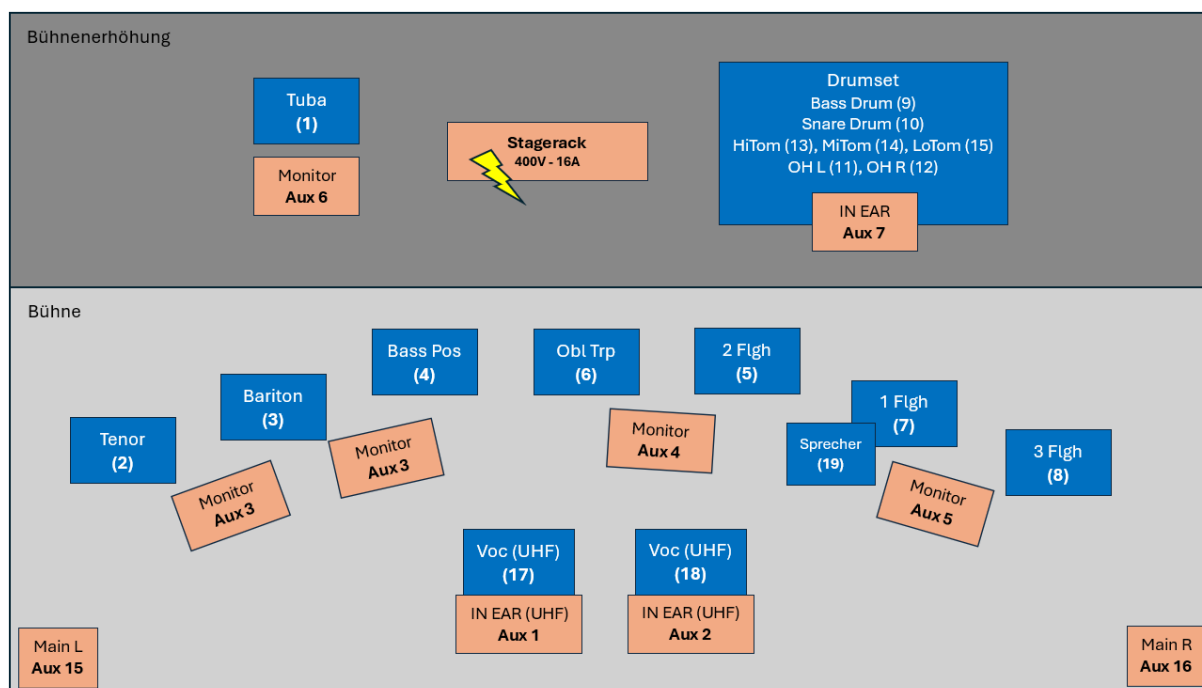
Bühnenerhöhung

Tuba
(1)

Monitor
Aux 6

Stagerack
400V - 16A

Drumset
Bass Drum (9)
Snare Drum (10)
HiTom (13), MiTom (14), LoTom (15)
OH L (11), OH R (12)

IN EAR
Aux 7

Bühne

Bass Pos
(4)

Obl Trp
(6)

2 Flgh
(5)

Bariton
(3)

1 Flgh
(7)

Tenor
(2)

Monitor
Aux 3

Monitor
Aux 4

Sprecher
(19)

3 Flgh
(8)

Monitor
Aux 3

Monitor
Aux 5

Voc (UHF)
(17)

Voc (UHF)
(18)

IN EAR (UHF)
Aux 1

IN EAR (UHF)
Aux 2

Main L
Aux 15

Main R
Aux 16